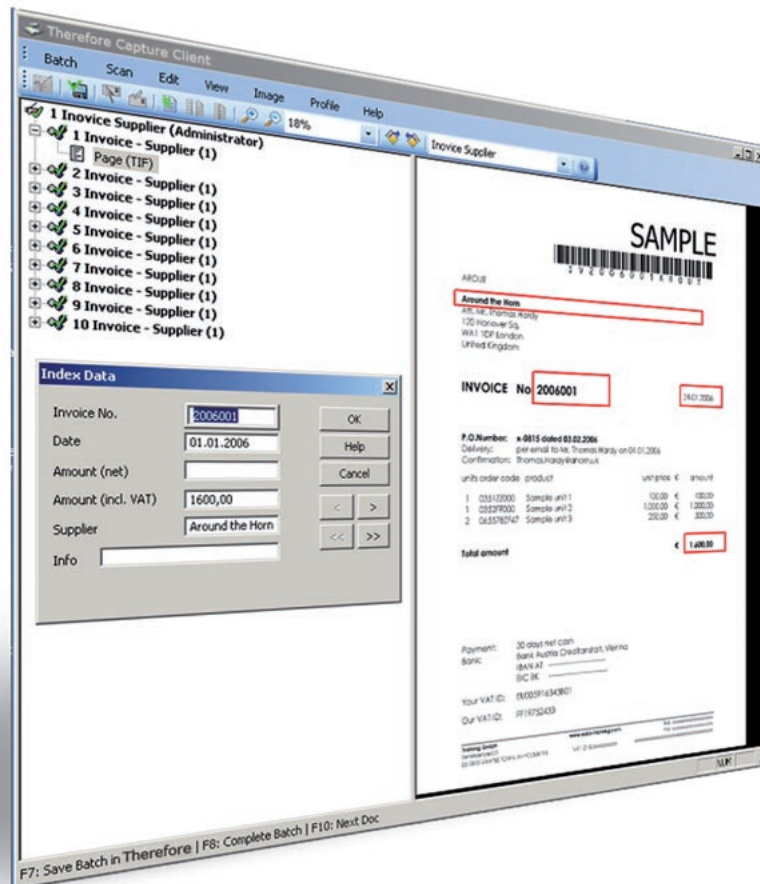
Therefore Capture Client

Batch Scan Edit View Image Profile Help

18%

Inovice Supplier

1 Inovice Supplier (Administrator)
1 Invoice - Supplier (1)
Page (TIF)
2 Invoice - Supplier (1)
3 Invoice - Supplier (1)
4 Invoice - Supplier (1)
5 Invoice - Supplier (1)
6 Invoice - Supplier (1)
7 Invoice - Supplier (1)
8 Invoice - Supplier (1)
9 Invoice - Supplier (1)
10 Invoice - Supplier (1)

Index Data

Invoice No. 2006001
Date 01.01.2006
Amount (net)
Amount (incl. VAT) 1600,00
Supplier Around the Horn
Info

OK
Help
Cancel
<
>
<<
>>

SAMPLE

AROUE

Around the Horn
Att. Mr. Thomas Hardy
120 Hanover Sq.
WA1 1DP London
United Kingdom

INVOICE No 2006001

24.01.2006

P.O.Number: x-0815 dated 03.02.2006
Delivery: per email to Mr. Thomas Hardy on 01.01.2006
Confirmation: Thomas.Hardy@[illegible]

units order code product unit price € amount

1 035512000 Sample unit 1 100,00 € 100,00
1 0353FR000 Sample unit 2 1.000,00 € 1.000,00
2 0635782747 Sample unit 3 250,00 € 500,00

Total amount € 1.600,00

Payment: 30 days net cash
Bank: Bank Austria Creditanstalt, Vienna
IBAN AT
BIC BK

Your VAT-ID: EU005916343801
Our VAT-ID: FF19752433

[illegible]

NUK

F7: Save Batch in Therefore | F8: Complete Batch | F10: Next Doc